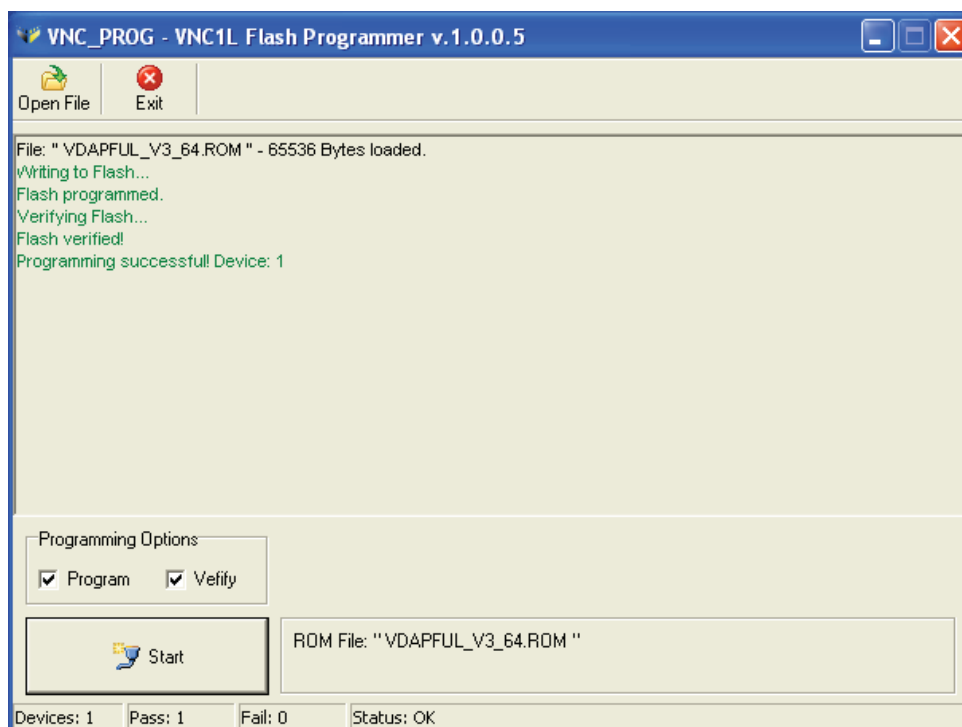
VNC_PROG - VNC1L Flash Programmer v.1.0.0.5

Open File
Exit

File: " VDAPFUL_V3_64.ROM " - 65536 Bytes loaded.
Writing to Flash...
Flash programmed.
Verifying Flash...
Flash verified!
Programming successful! Device: 1

Programming Options
Program
Vefify

Start

ROM File: " VDAPFUL_V3_64.ROM "

Devices: 1
Pass: 1
Fail: 0
Status: OK